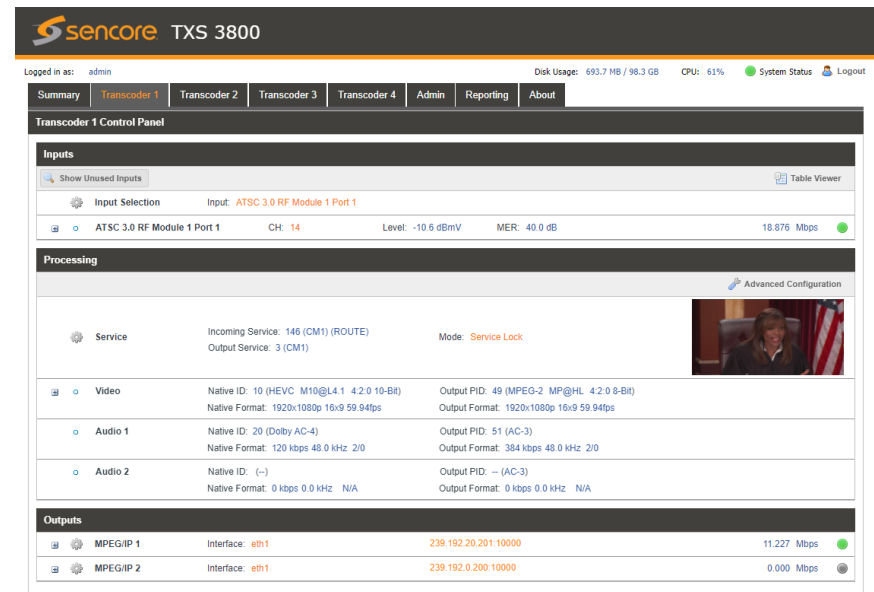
sencore TXS 3800

Logged in as: admin

Disk Usage: 693.7 MB / 98.3 GB CPU: 61% System Status Logout

Summary | Transcoder 1 | Transcoder 2 | Transcoder 3 | Transcoder 4 | Admin | Reporting | About

Transcoder 1 Control Panel

Inputs

Show Unused Inputs

Table Viewer

Input Selection Input: ATSC 3.0 RF Module 1 Port 1

ATSC 3.0 RF Module 1 Port 1 CH: 14 Level: -10.6 dBmV MER: 40.0 dB 18.876 Mbps

Processing

Advanced Configuration

Service
Incoming Service: 146 (CM1) (ROUTE)
Output Service: 3 (CM1)
Mode: Service Lock

Video
Native ID: 10 (HEVC M10@L4.1 4:2:0 10-Bit)
Native Format: 1920x1080p 16x9 59.94fps
Output PID: 49 (MPEG-2 MP@HL 4:2:0 8-Bit)
Output Format: 1920x1080p 16x9 59.94fps

Audio 1
Native ID: 20 (Dolby AC-4)
Native Format: 120 kbps 48.0 kHz 2/0
Output PID: 51 (AC-3)
Output Format: 384 kbps 48.0 kHz 2/0

Audio 2
Native ID: (--)
Native Format: 0 kbps 0.0 kHz N/A
Output PID: -- (AC-3)
Output Format: 0 kbps 0.0 kHz N/A

Outputs

MPEG/IP 1 Interface: eth1 239.192.20.201:10000 11.227 Mbps

MPEG/IP 2 Interface: eth1 239.192.0.200:10000 0.000 Mbps